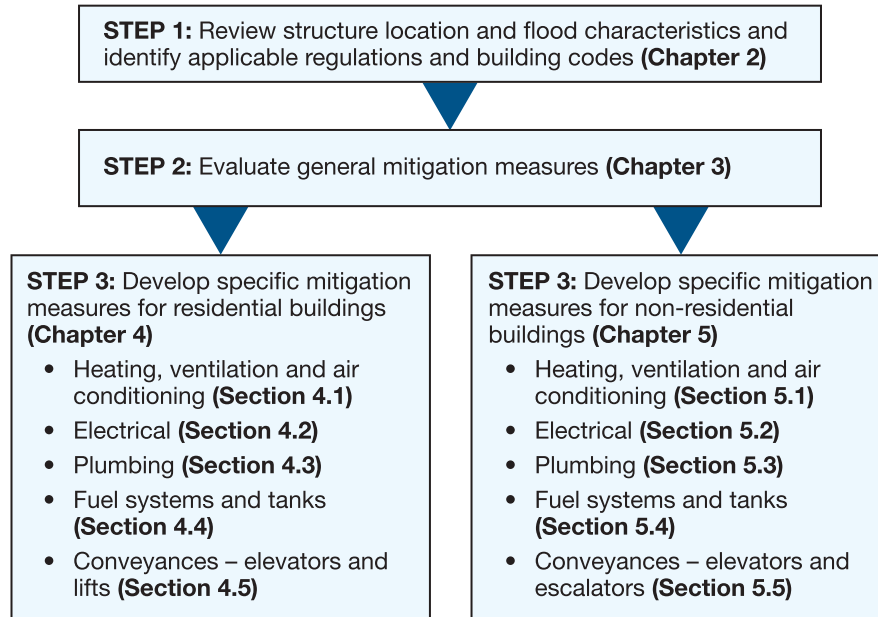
**STEP 1:** Review structure location and flood characteristics and identify applicable regulations and building codes **(Chapter 2)**

**STEP 2:** Evaluate general mitigation measures **(Chapter 3)**

**STEP 3:** Develop specific mitigation measures for residential buildings **(Chapter 4)**

- Heating, ventilation and air conditioning **(Section 4.1)**
- Electrical **(Section 4.2)**
- Plumbing **(Section 4.3)**
- Fuel systems and tanks **(Section 4.4)**
- Conveyances – elevators and lifts **(Section 4.5)**

**STEP 3:** Develop specific mitigation measures for non-residential buildings **(Chapter 5)**

- Heating, ventilation and air conditioning **(Section 5.1)**
- Electrical **(Section 5.2)**
- Plumbing **(Section 5.3)**
- Fuel systems and tanks **(Section 5.4)**
- Conveyances – elevators and escalators **(Section 5.5)**